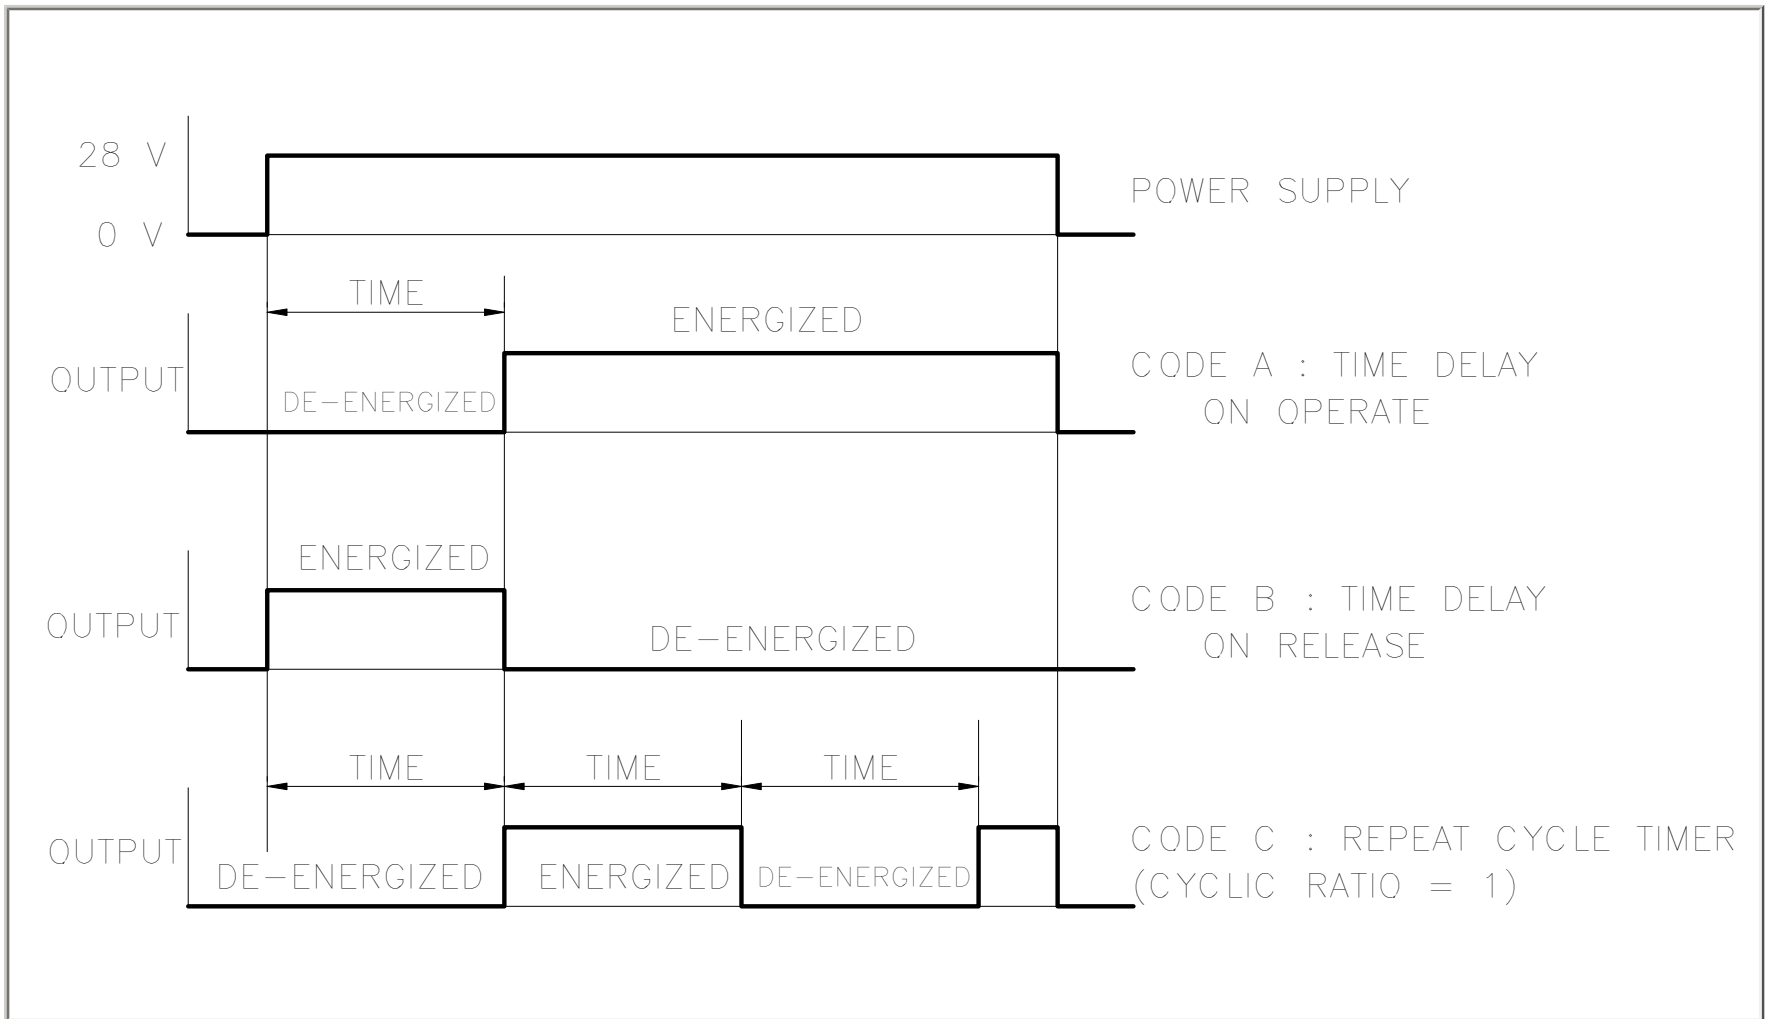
28 V
0 V
POWER SUPPLY

TIME
ENERGIZED
OUTPUT
DE-ENERGIZED
CODE A : TIME DELAY ON OPERATE

ENERGIZED
OUTPUT
DE-ENERGIZED
CODE B : TIME DELAY ON RELEASE

TIME
TIME
TIME
OUTPUT
DE-ENERGIZED
ENERGIZED
DE-ENERGIZED
CODE C : REPEAT CYCLE TIMER (CYCLIC RATIO = 1)